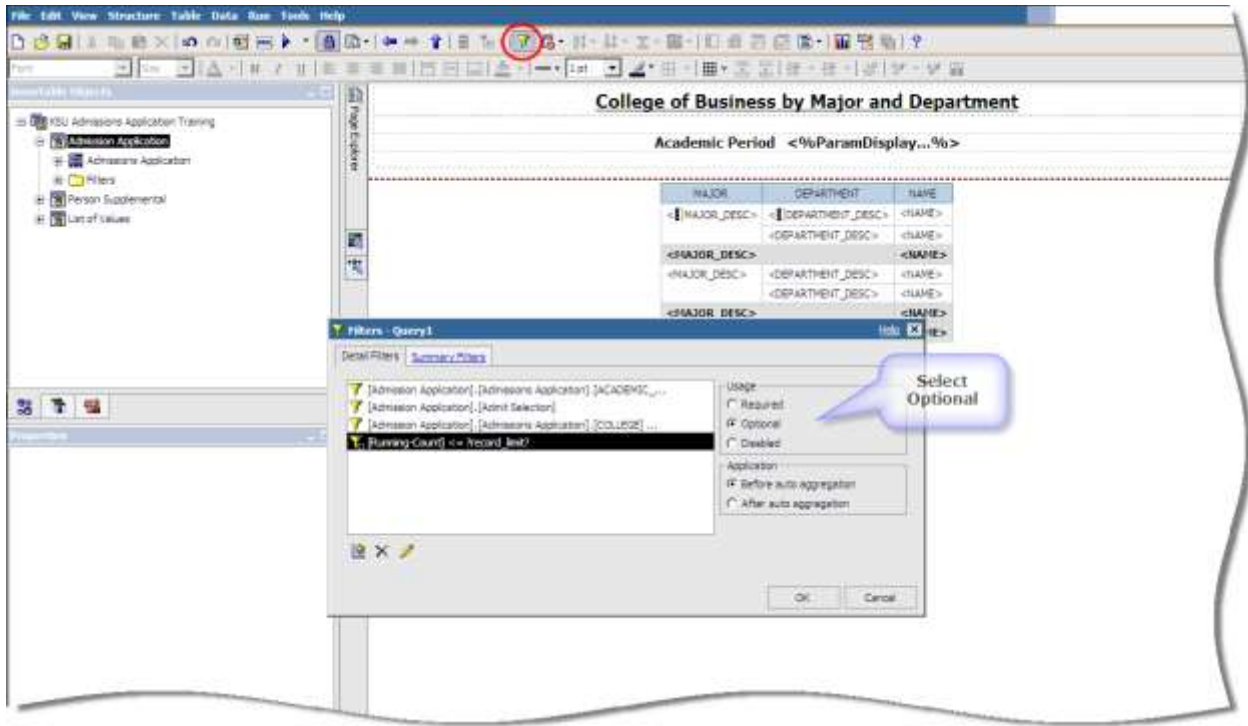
File Edit View Structure Table Data Run Tools Help

Insertable Objects

KSU Admissions Application Training
Admission Application
Admissions Application
Filters
Person Supplemental
List of Values

Properties

Page Explorer

College of Business by Major and Department

Academic Period <%ParamDisplay...%>

| MAJOR | DEPARTMENT | NAME |
|---|---|---|
| <MAJOR_DESC> | <DEPARTMENT_DESC> | <NAME> |
| | <DEPARTMENT_DESC> | <NAME> |
| <MAJOR_DESC> | | <NAME> |
| <MAJOR_DESC> | <DEPARTMENT_DESC> | <NAME> |
| | <DEPARTMENT_DESC> | <NAME> |
| <MAJOR_DESC> | | <NAME> |

Filters - Query1
Help
Detail Filters Summary Filters
[Admission Application].[Admissions Application].[ACADEMIC_...
[Admission Application].[Admit Selection]
[Admission Application].[Admissions Application].[COLLEGE] ...
[Running-Count] <= ?record_limit?
Usage
Required
Optional
Disabled
Application
Before auto aggregation
After auto aggregation
OK Cancel

Select Optional